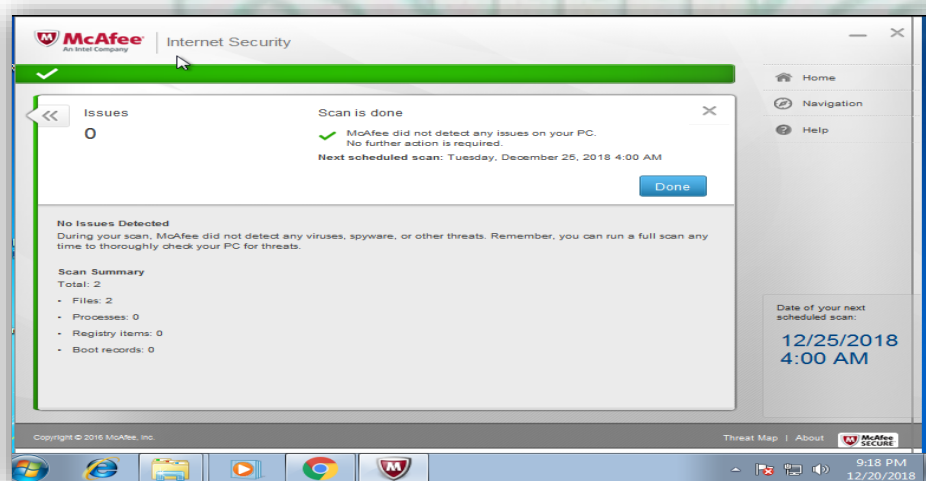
McAfee
An Intel Company
Internet Security

Home
Navigation
Help

Issues
0

Scan is done
McAfee did not detect any issues on your PC.
No further action is required.
Next scheduled scan: Tuesday, December 25, 2018 4:00 AM

Done

No Issues Detected
During your scan, McAfee did not detect any viruses, spyware, or other threats. Remember, you can run a full scan any time to thoroughly check your PC for threats.

Scan Summary
Total: 2
• Files: 2
• Processes: 0
• Registry items: 0
• Boot records: 0

Date of your next scheduled scan:
12/25/2018
4:00 AM

Copyright © 2016 McAfee, Inc.
Threat Map | About
McAfee SECURE

9:18 PM
12/20/2018